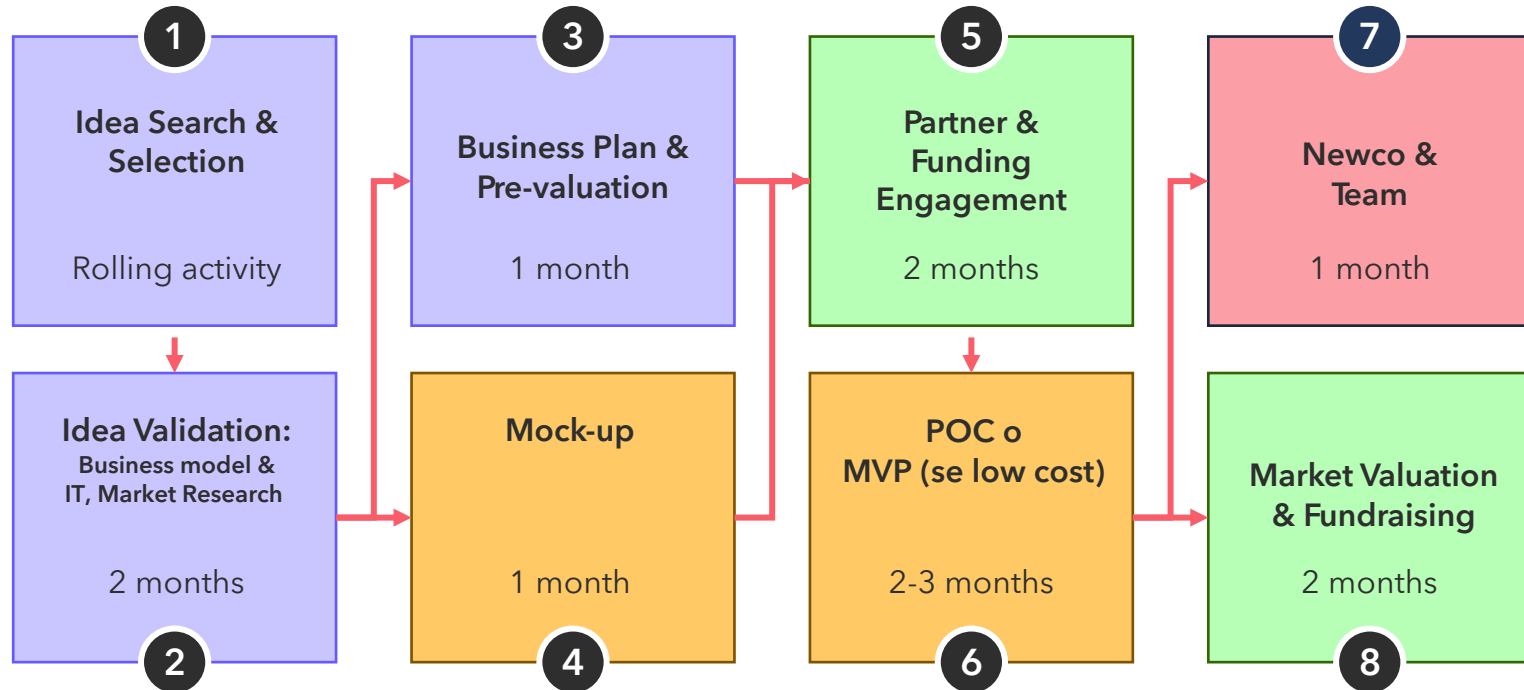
1
Idea Search & Selection
Rolling activity

Idea Validation:
Business model & IT, Market Research
2 months
2

3
Business Plan & Pre-valuation
1 month

Mock-up
1 month
4

5
Partner & Funding Engagement
2 months

POC o MVP (se low cost)
2-3 months
6

7
Newco & Team
1 month

Market Valuation & Fundraising
2 months
8